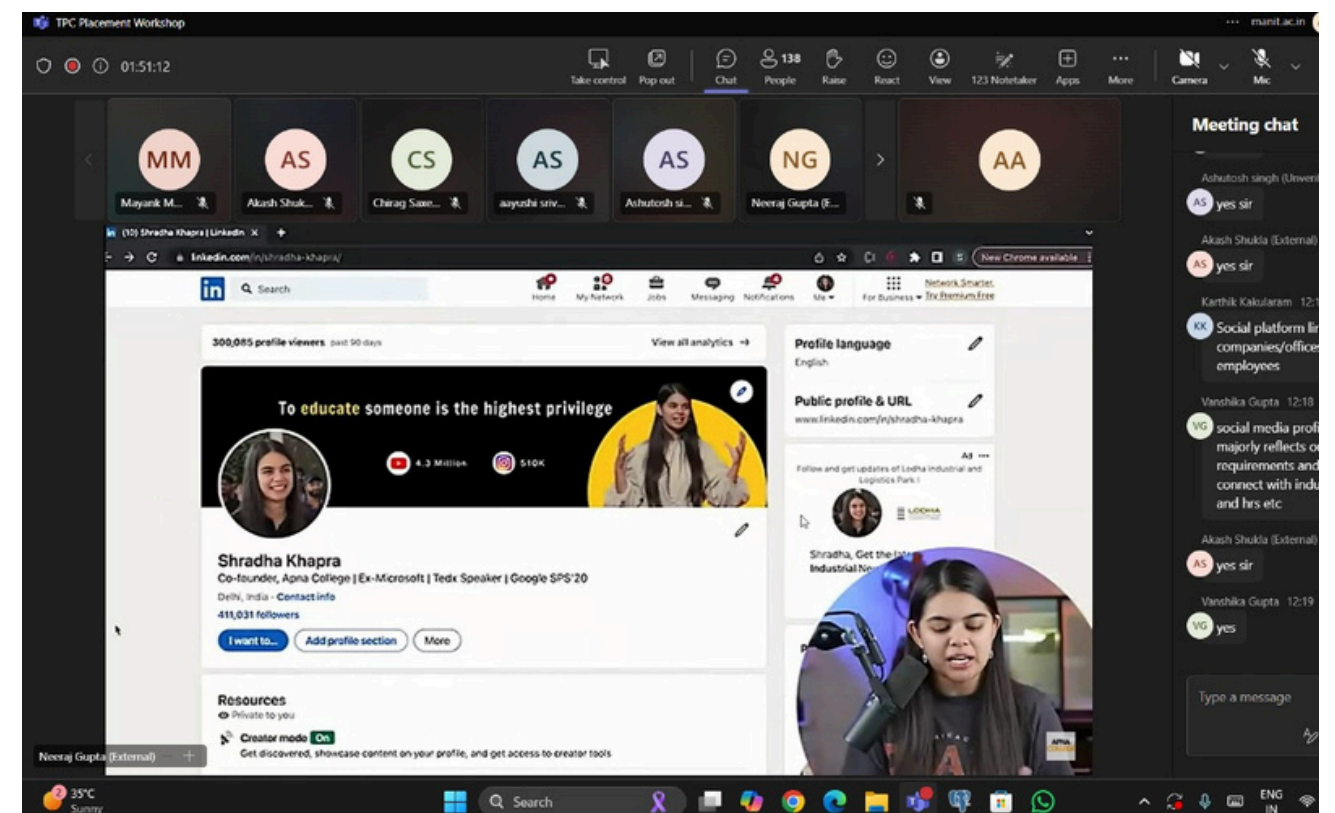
TPC Placement Workshop

... manit.ac.in

01:51:12

Take control Pop out Chat 138 People Raise React View 123 Notetaker Apps More Camera Mic

MM Mayank M...
AS Akash Shuk...
CS Chirag Saxe...
AS aayushi sriv...
AS Ashutosh si...
NG Neeraj Gupta (E...
AA

(10) Shradha Khapra | LinkedIn

linkedin.com/in/shradha-khapra/

New Chrome available

Search

Home My Network Jobs Messaging Notifications Me For Business Network Smarter. Try Premium Free

300,085 profile viewers past 90 days

View all analytics →

To educate someone is the highest privilege

4.3 Million 510K

Shradha Khapra

Co-founder, Apna College | Ex-Microsoft | Tedx Speaker | Google SPS'20

Delhi, India · Contact info

411,031 followers

I want to... Add profile section More

Resources

Private to you

Creator mode On

Get discovered, showcase content on your profile, and get access to creator tools

Profile language

English

Public profile & URL

www.linkedin.com/in/shradha-khapra

Ad ···

Follow and get updates of Lodha Industrial and Logistics Park !

LODHA

Shradha, Get the lat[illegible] Industrial Ne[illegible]

Meeting chat

Ashutosh singh (Univer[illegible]

AS yes sir

Akash Shukla (External)

AS yes sir

Karthik Kakularam 12:1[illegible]

KK Social platform li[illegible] companies/office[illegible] employees

Vanshika Gupta 12:18

VG social media profi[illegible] majorly reflects o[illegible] requirements and connect with indu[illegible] and hrs etc

Akash Shukla (External)

AS yes sir

Vanshika Gupta 12:19

VG yes

Type a message

Neeraj Gupta (External)

35°C Sunny

Search

ENG IN